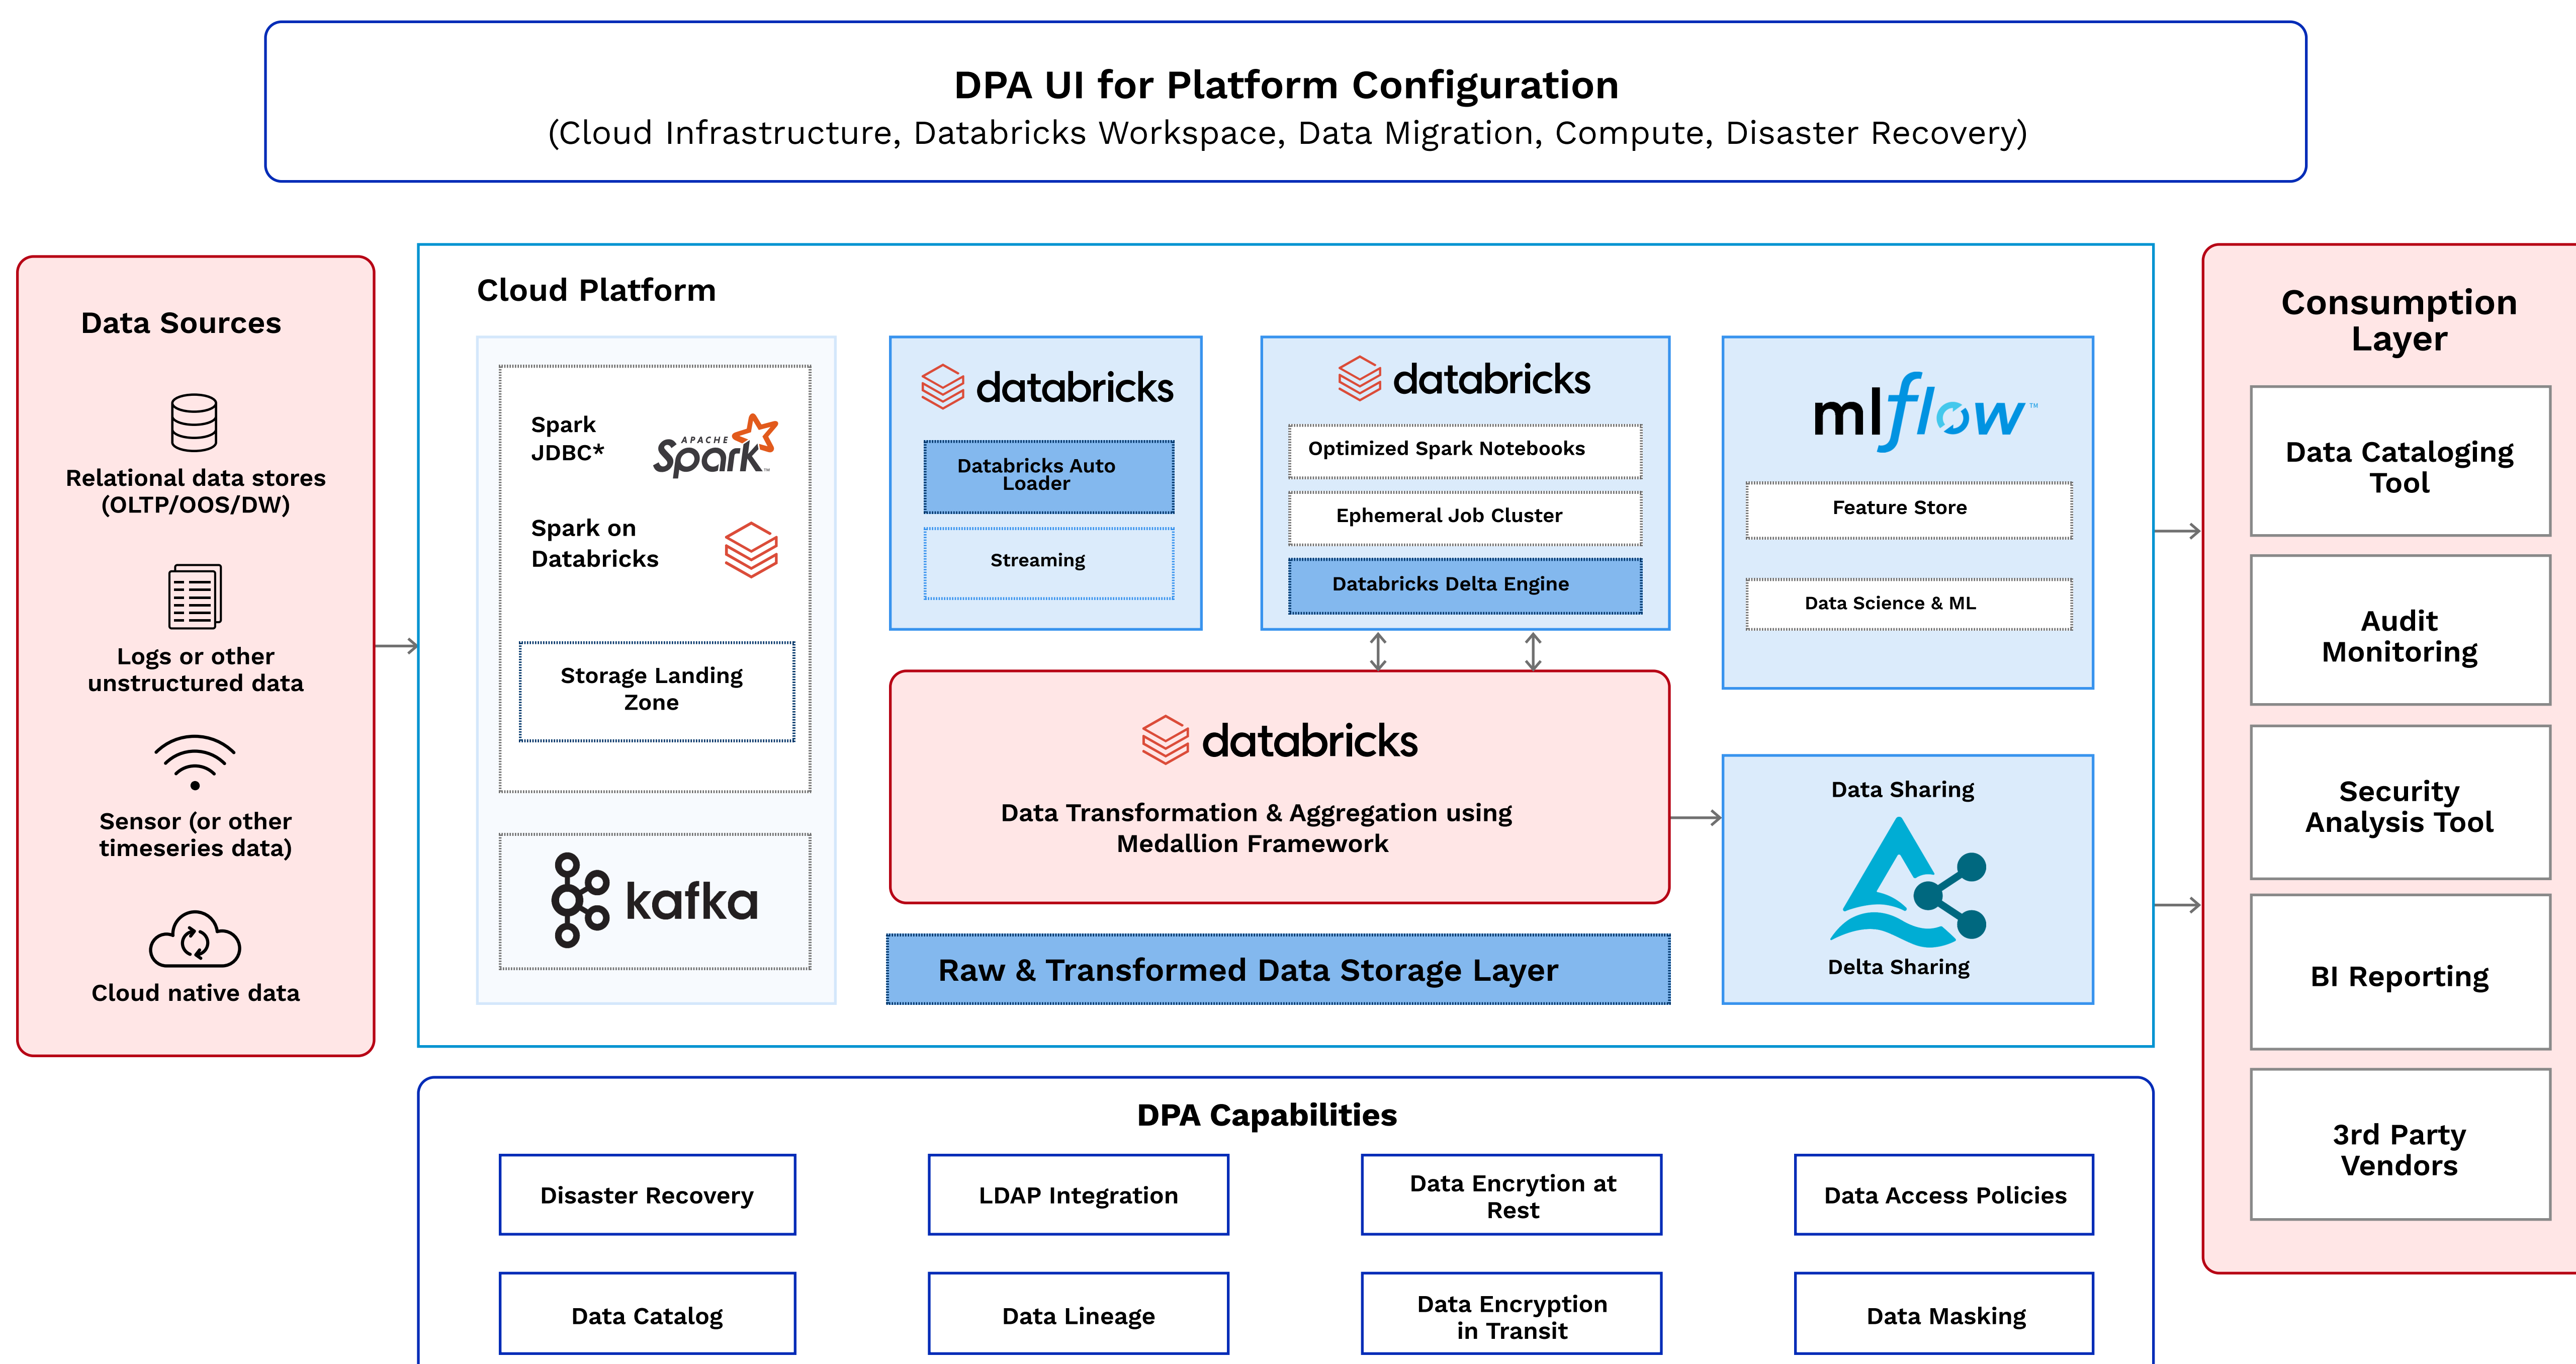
DPA UI for Platform Configuration
(Cloud Infrastructure, Databricks Workspace, Data Migration, Compute, Disaster Recovery)

Data Sources

Relational data stores (OLTP/OOS/DW)

Logs or other unstructured data

Sensor (or other timeseries data)

Cloud native data

Cloud Platform

Spark JDBC*

APACHE Spark

Spark on Databricks

Storage Landing Zone

kafka

databricks

Databricks Auto Loader

Streaming

databricks

Optimized Spark Notebooks

Ephemeral Job Cluster

Databricks Delta Engine

mlflow

Feature Store

Data Science & ML

databricks

Data Transformation & Aggregation using Medallion Framework

Raw & Transformed Data Storage Layer

Data Sharing

Delta Sharing

Consumption Layer

Data Cataloging Tool

Audit Monitoring

Security Analysis Tool

BI Reporting

3rd Party Vendors

DPA Capabilities

Disaster Recovery

LDAP Integration

Data Encrytion at Rest

Data Access Policies

Data Catalog

Data Lineage

Data Encryption in Transit

Data Masking